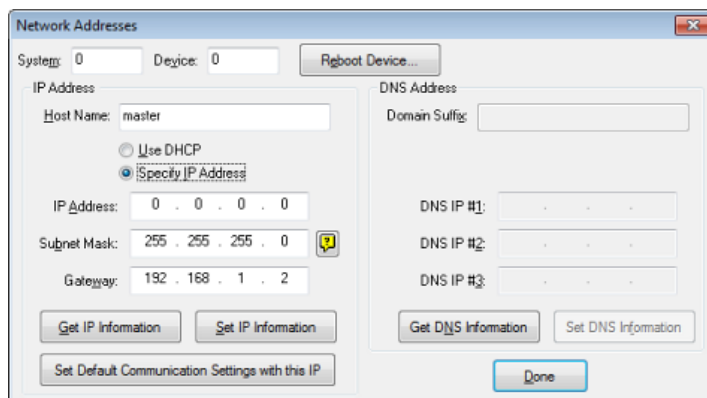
Network Addresses

System: 0 Device: 0 Reboot Device...

IP Address

Host Name: master

Use DHCP

Specify IP Address

IP Address: 0 . 0 . 0 . 0

Subnet Mask: 255 . 255 . 255 . 0

Gateway: 192 . 168 . 1 . 2

Get IP Information

Set IP Information

Set Default Communication Settings with this IP

DNS Address

Domain Suffix:

DNS IP #1:

DNS IP #2:

DNS IP #3:

Get DNS Information

Set DNS Information

Done